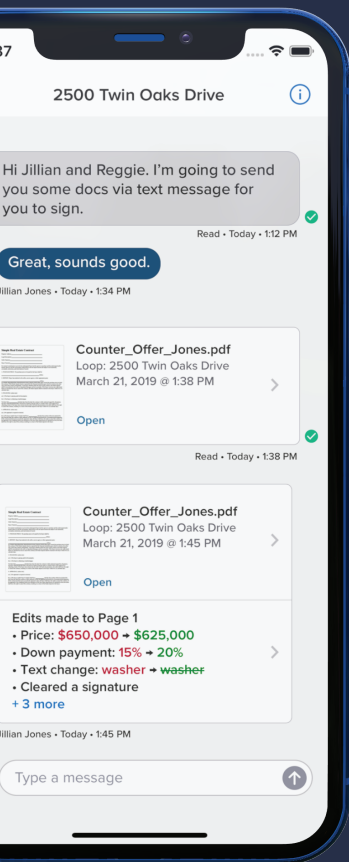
37

2500 Twin Oaks Drive

Hi Jillian and Reggie. I'm going to send you some docs via text message for you to sign.

Read • Today • 1:12 PM

Great, sounds good.

illian Jones • Today • 1:34 PM

Counter_Offer_Jones.pdf
Loop: 2500 Twin Oaks Drive
March 21, 2019 @ 1:38 PM

Open

Read • Today • 1:38 PM

Counter_Offer_Jones.pdf
Loop: 2500 Twin Oaks Drive
March 21, 2019 @ 1:45 PM

Open

Edits made to Page 1
• Price: $650,000 → $625,000
• Down payment: 15% → 20%
• Text change: washer → washer
• Cleared a signature
+ 3 more

illian Jones • Today • 1:45 PM

Type a message